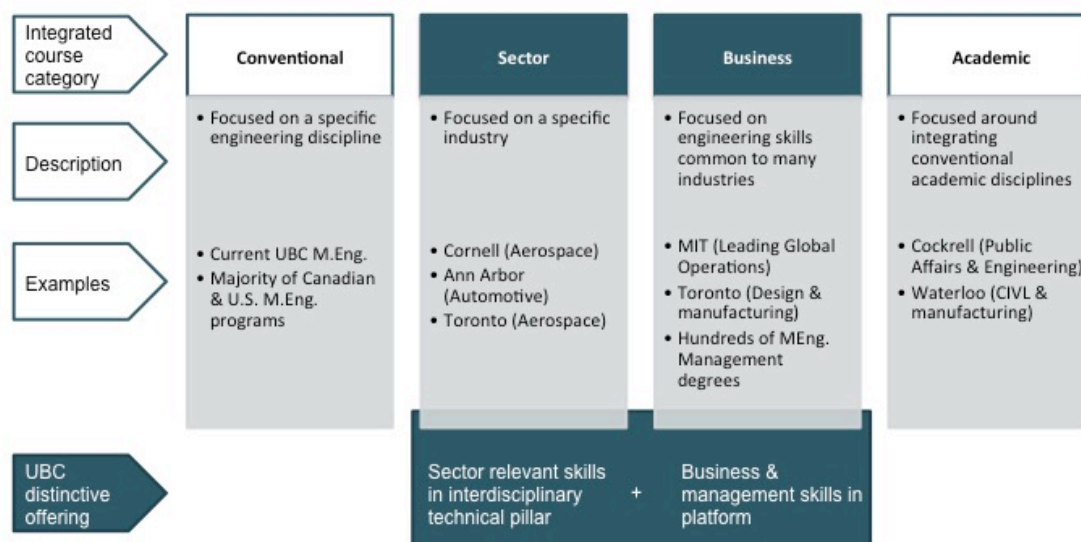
| Integrated course category | Conventional | Sector | Business | Academic |
|---|---|---|---|---|
| Description | • Focused on a specific engineering discipline | • Focused on a specific industry | • Focused on engineering skills common to many industries | • Focused around integrating conventional academic disciplines |
| Examples | • Current UBC M.Eng.<br>• Majority of Canadian & U.S. M.Eng. programs | • Cornell (Aerospace)<br>• Ann Arbor (Automotive)<br>• Toronto (Aerospace) | • MIT (Leading Global Operations)<br>• Toronto (Design & manufacturing)<br>• Hundreds of MEng. Management degrees | • Cockrell (Public Affairs & Engineering)<br>• Waterloo (CIVL & manufacturing) |

UBC distinctive offering

Sector relevant skills in interdisciplinary technical pillar + Business & management skills in platform